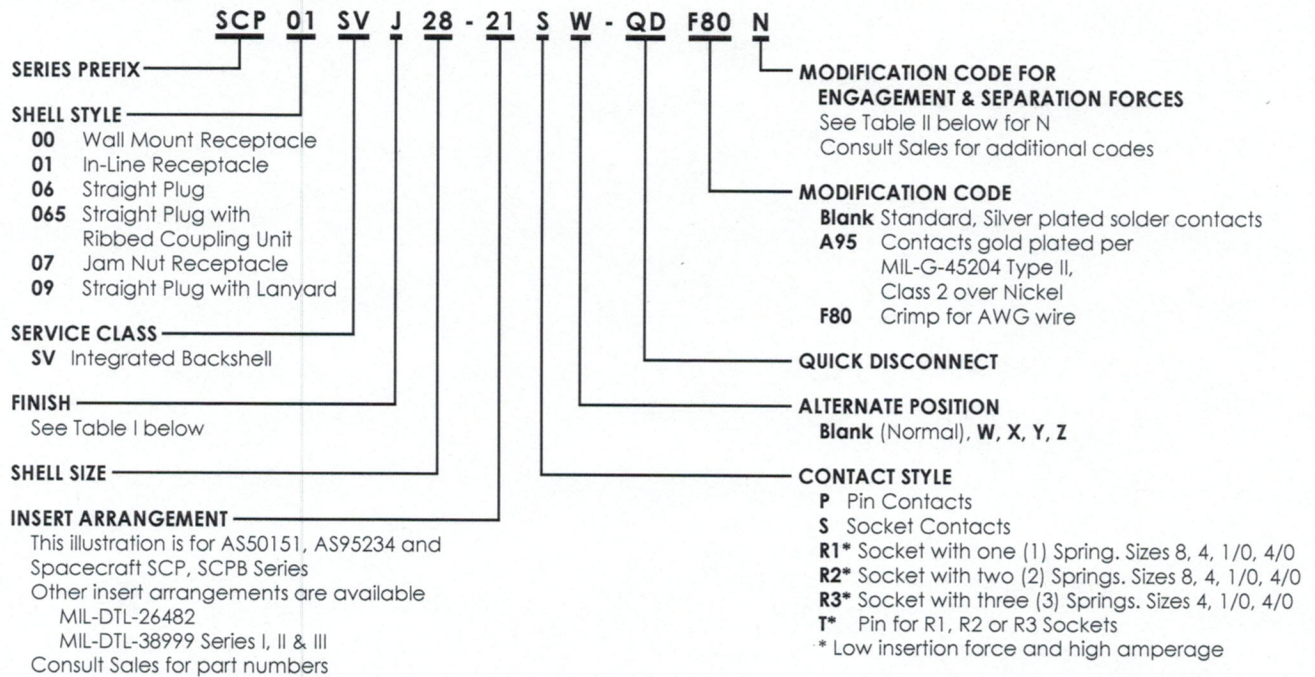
SCP 01 SV J 28 - 21 S W - QD F80 N

SERIES PREFIX

SHELL STYLE
00 Wall Mount Receptacle
01 In-Line Receptacle
06 Straight Plug
065 Straight Plug with Ribbed Coupling Unit
07 Jam Nut Receptacle
09 Straight Plug with Lanyard

SERVICE CLASS
SV Integrated Backshell

FINISH
See Table I below

SHELL SIZE

INSERT ARRANGEMENT
This illustration is for AS50151, AS95234 and Spacecraft SCP, SCPB Series
Other insert arrangements are available
MIL-DTL-26482
MIL-DTL-38999 Series I, II & III
Consult Sales for part numbers

MODIFICATION CODE FOR ENGAGEMENT & SEPARATION FORCES
See Table II below for N
Consult Sales for additional codes

MODIFICATION CODE
Blank Standard, Silver plated solder contacts
A95 Contacts gold plated per MIL-G-45204 Type II, Class 2 over Nickel
F80 Crimp for AWG wire

QUICK DISCONNECT

ALTERNATE POSITION
Blank (Normal), W, X, Y, Z

CONTACT STYLE
P Pin Contacts
S Socket Contacts
R1* Socket with one (1) Spring. Sizes 8, 4, 1/0, 4/0
R2* Socket with two (2) Springs. Sizes 8, 4, 1/0, 4/0
R3* Socket with three (3) Springs. Sizes 4, 1/0, 4/0
T* Pin for R1, R2 or R3 Sockets
* Low insertion force and high amperage